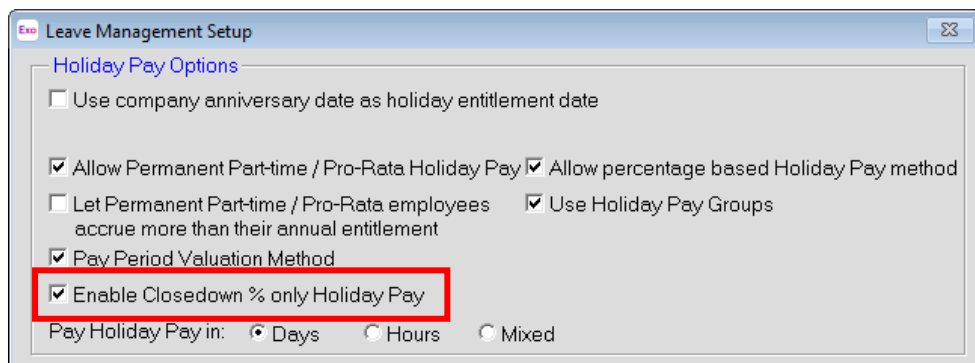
Exo Leave Management Setup

Holiday Pay Options

Use company anniversary date as holiday entitlement date

Allow Permanent Part-time / Pro-Rata Holiday Pay

Allow percentage based Holiday Pay method

Let Permanent Part-time / Pro-Rata employees accrue more than their annual entitlement

Use Holiday Pay Groups

Pay Period Valuation Method

Enable Closedown % only Holiday Pay

Pay Holiday Pay in: Days Hours Mixed